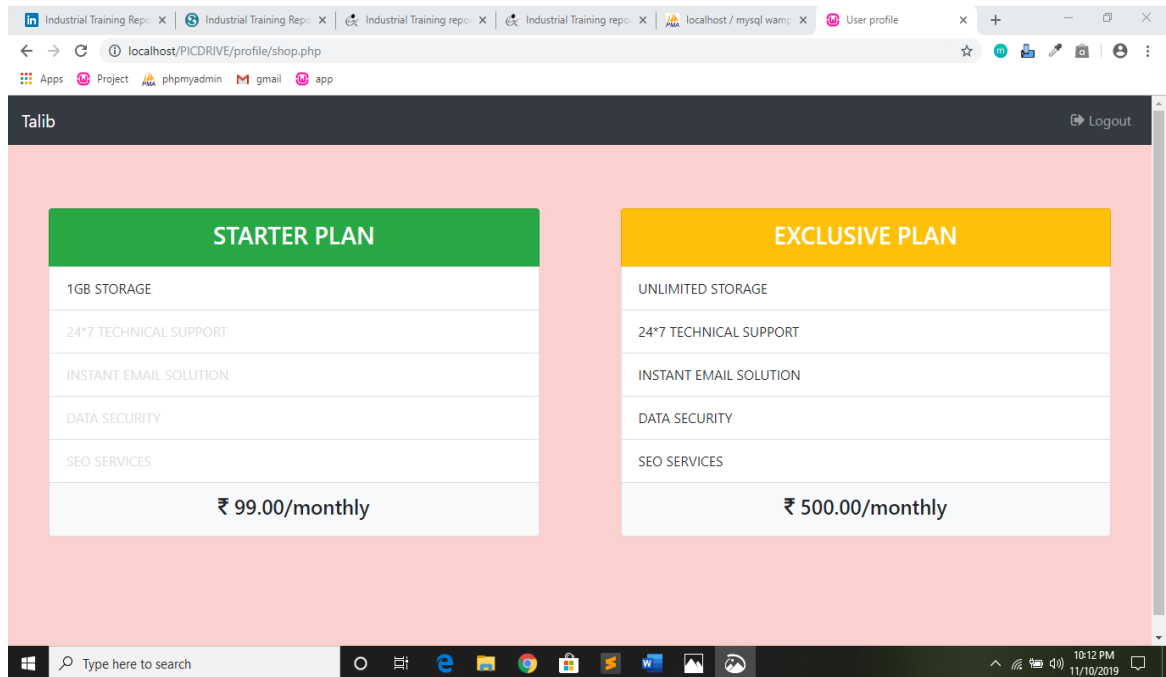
Industrial Training Repo × | Industrial Training Repo × | Industrial Training repo × | Industrial Training repo × | localhost / mysql wamp × | User profile ×

localhost/PICDRIVE/profile/shop.php

Apps Project phpmyadmin gmail app

Talib

Logout

STARTER PLAN

1GB STORAGE

24*7 TECHNICAL SUPPORT

INSTANT EMAIL SOLUTION

DATA SECURITY

SEO SERVICES

₹ 99.00/monthly

EXCLUSIVE PLAN

UNLIMITED STORAGE

24*7 TECHNICAL SUPPORT

INSTANT EMAIL SOLUTION

DATA SECURITY

SEO SERVICES

₹ 500.00/monthly

Type here to search

10:12 PM
11/10/2019